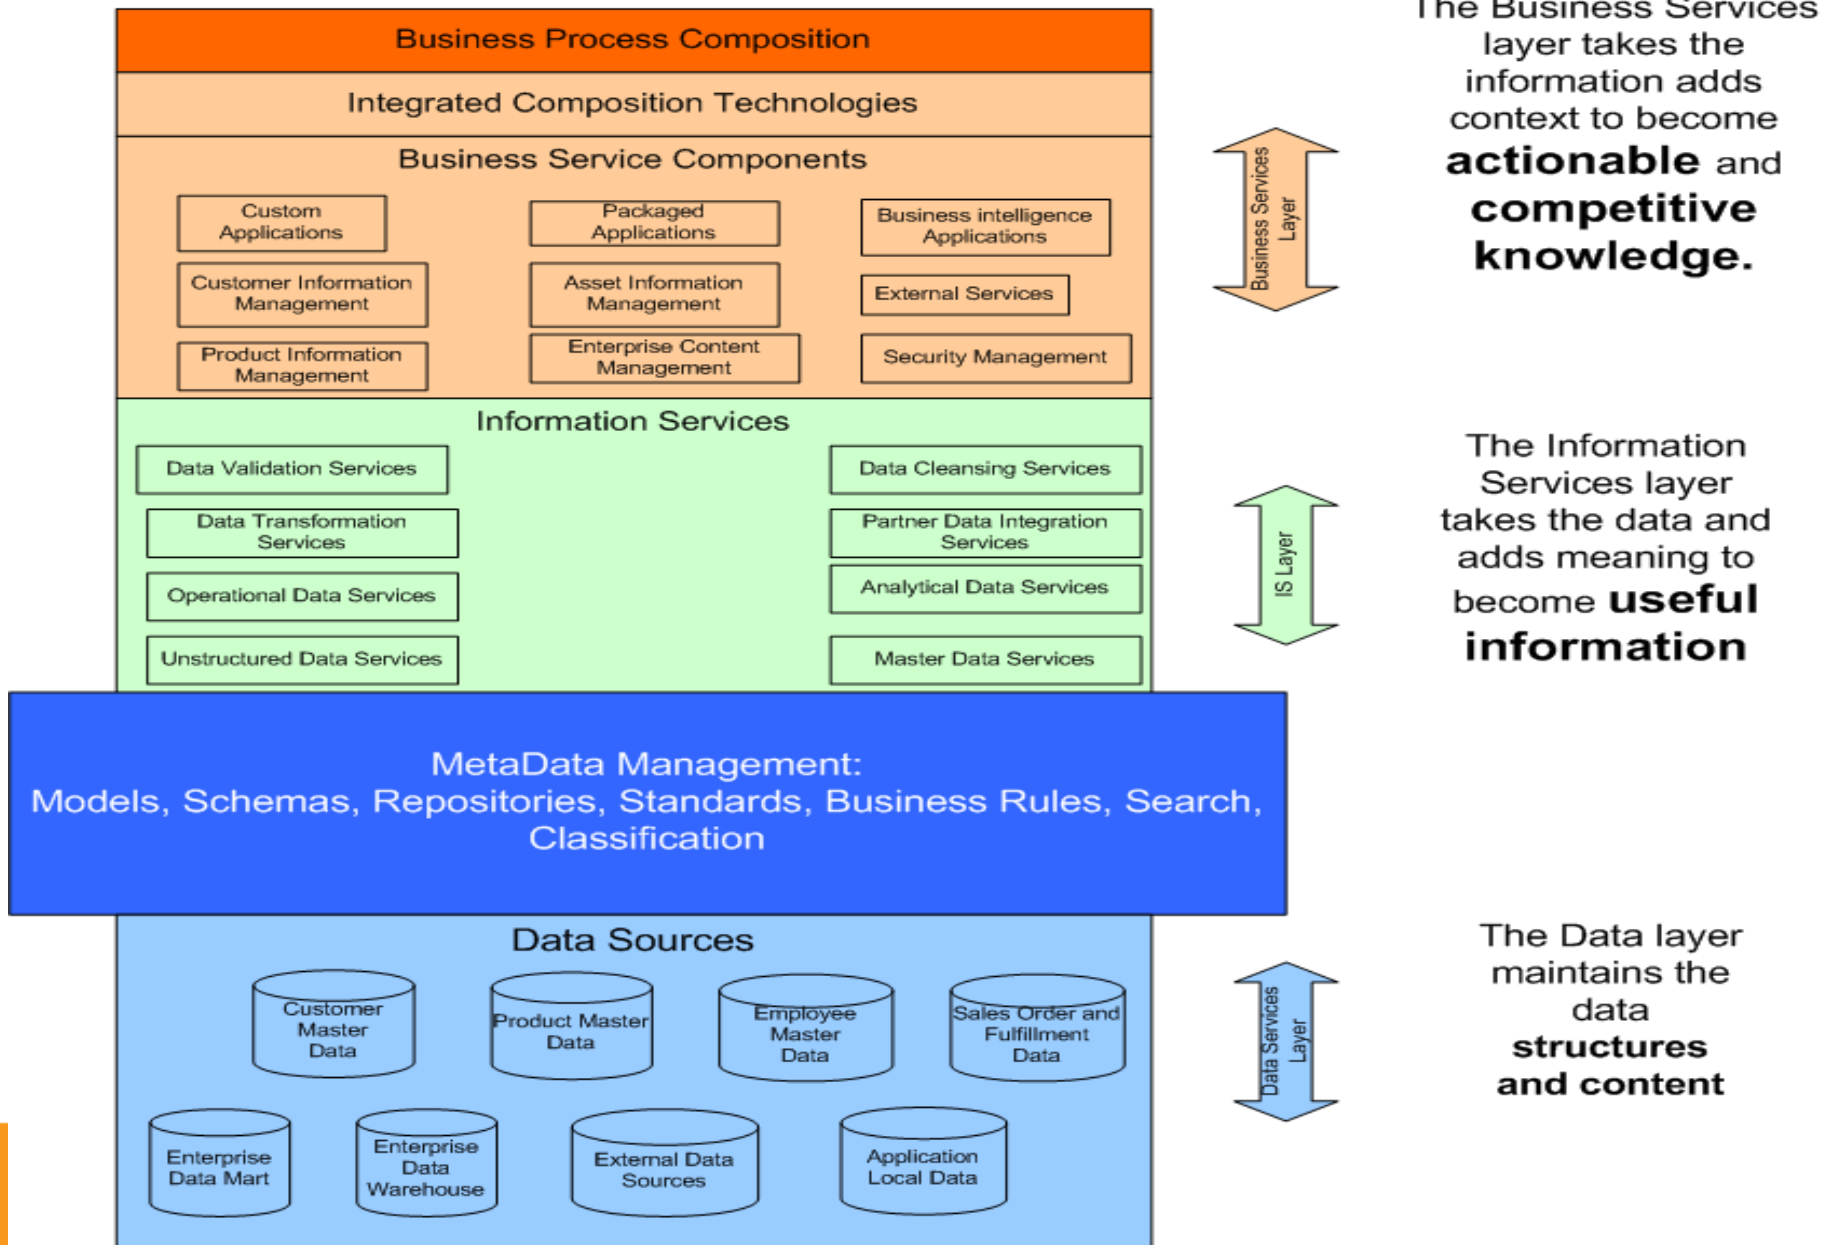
Business Process Composition

Integrated Composition Technologies

Business Service Components

Custom Applications

Packaged Applications

Business intelligence Applications

Customer Information Management

Asset Information Management

External Services

Product Information Management

Enterprise Content Management

Security Management

Information Services

Data Validation Services

Data Cleansing Services

Data Transformation Services

Partner Data Integration Services

Operational Data Services

Analytical Data Services

Unstructured Data Services

Master Data Services

MetaData Management: Models, Schemas, Repositories, Standards, Business Rules, Search, Classification

Data Sources

Customer Master Data

Product Master Data

Employee Master Data

Sales Order and Fulfillment Data

Enterprise Data Mart

Enterprise Data Warehouse

External Data Sources

Application Local Data

Business Services Layer

IS Layer

Data Services Layer

The Business Services layer takes the information adds context to become **actionable** and **competitive knowledge.**

The Information Services layer takes the data and adds meaning to become **useful information**

The Data layer maintains the data **structures and content**